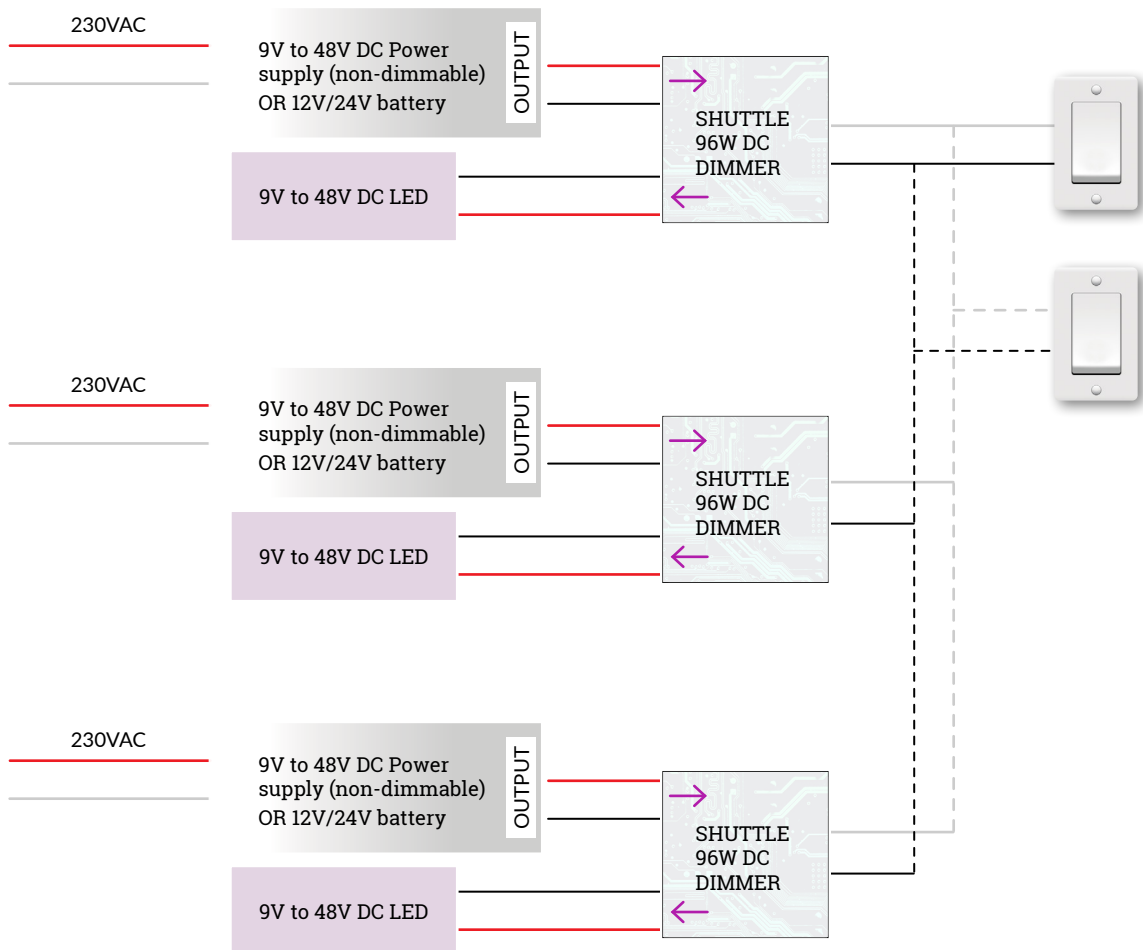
230VAC

9V to 48V DC Power supply (non-dimmable) OR 12V/24V battery

OUTPUT

SHUTTLE 96W DC DIMMER

9V to 48V DC LED

230VAC

9V to 48V DC Power supply (non-dimmable) OR 12V/24V battery

OUTPUT

SHUTTLE 96W DC DIMMER

9V to 48V DC LED

230VAC

9V to 48V DC Power supply (non-dimmable) OR 12V/24V battery

OUTPUT

SHUTTLE 96W DC DIMMER

9V to 48V DC LED